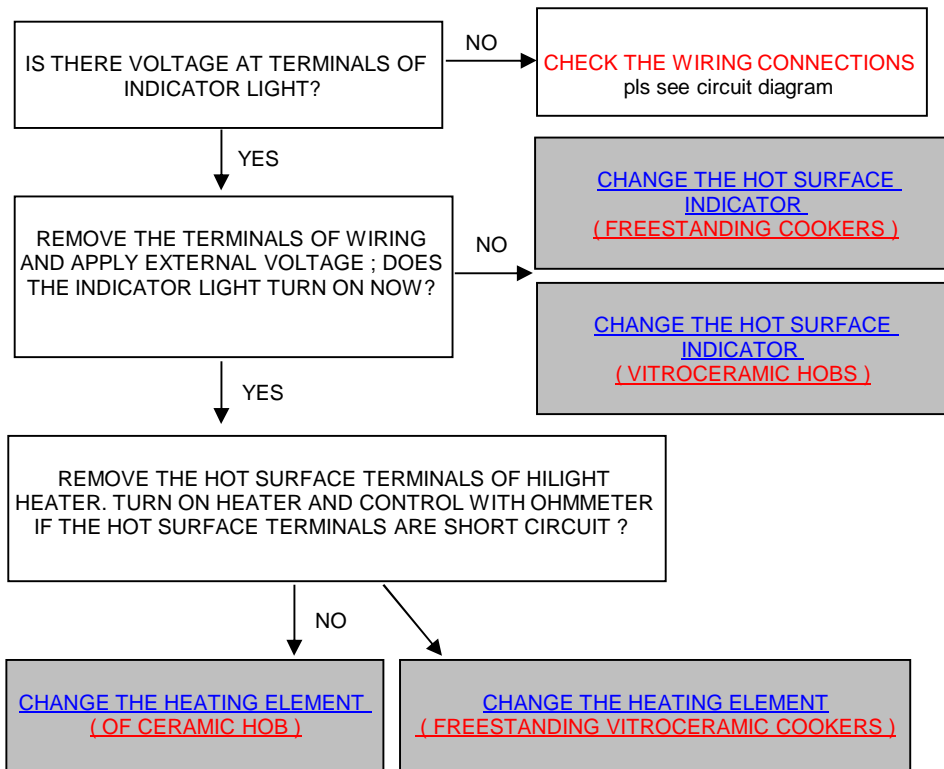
IS THERE VOLTAGE AT TERMINALS OF INDICATOR LIGHT?

NO

CHECK THE WIRING CONNECTIONS
pls see circuit diagram

YES

REMOVE THE TERMINALS OF WIRING AND APPLY EXTERNAL VOLTAGE ; DOES THE INDICATOR LIGHT TURN ON NOW?

NO

CHANGE THE HOT SURFACE INDICATOR
( FREESTANDING COOKERS )

CHANGE THE HOT SURFACE INDICATOR
( VITROCERAMIC HOBS )

YES

REMOVE THE HOT SURFACE TERMINALS OF HILIGHT HEATER. TURN ON HEATER AND CONTROL WITH OHMMETER IF THE HOT SURFACE TERMINALS ARE SHORT CIRCUIT ?

NO

CHANGE THE HEATING ELEMENT
( OF CERAMIC HOB )

CHANGE THE HEATING ELEMENT
( FREESTANDING VITROCERAMIC COOKERS )